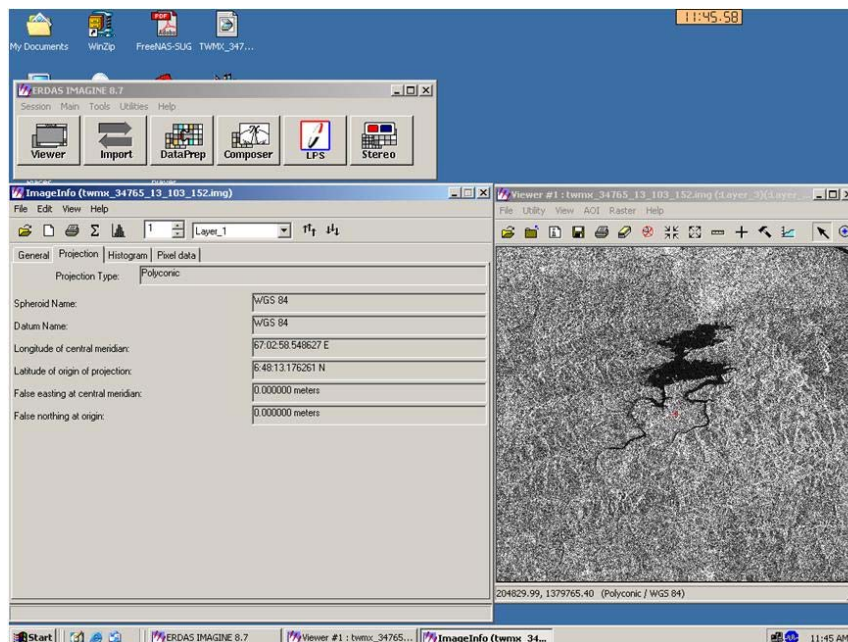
11:45.58

My Documents WinZip FreeNAS-SUG TWMX_347...

ERDAS IMAGINE 8.7
Session Main Tools Utilities Help
Viewer Import DataPrep Composer LPS Stereo

ImageInfo (twmx_34765_13_103_152.img)
File Edit View Help
1 Layer_1
General Projection Histogram Pixel data

Projection Type: Polyconic

| | |
|---|---|
| Spheroid Name: | WGS 84 |
| Datum Name: | WGS 84 |
| Longitude of central meridian: | 67:02:58.548627 E |
| Latitude of origin of projection: | 6:48:13.176261 N |
| False easting at central meridian: | 0.000000 meters |
| False northing at origin: | 0.000000 meters |

Viewer #1 : twmx_34765_13_103_152.img (:Layer_3)(:Layer_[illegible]
File Utility View AOI Raster Help

204829.99, 1379765.40 (Polyconic / WGS 84)

Start ERDAS IMAGINE 8.7 Viewer #1 : twmx_34765... ImageInfo (twmx_34... 11:45 AM